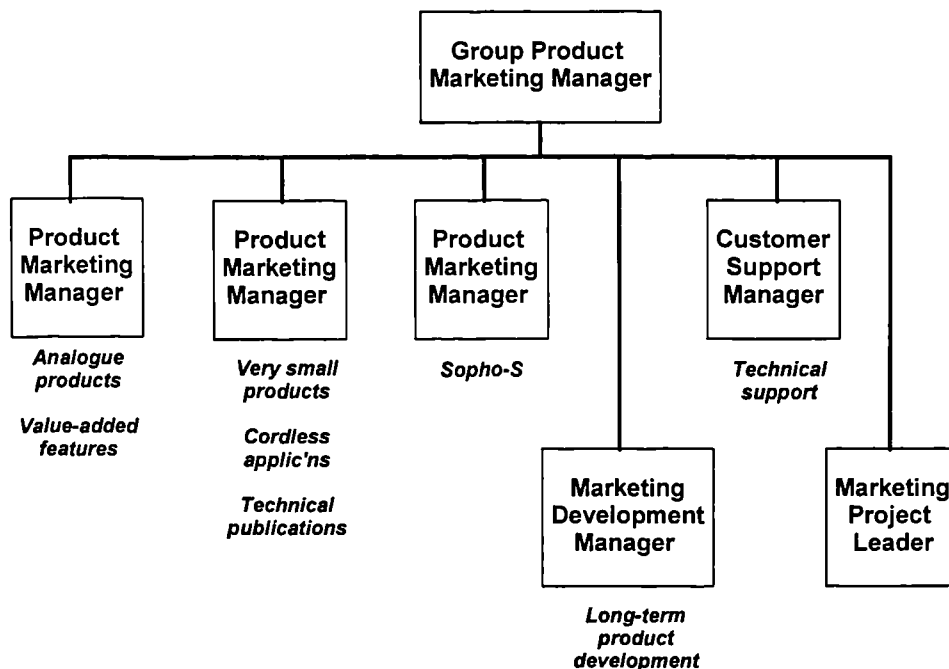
Group Product Marketing Manager

Product Marketing Manager

Analogue products

Value-added features

Product Marketing Manager

Very small products

Cordless applic'ns

Technical publications

Product Marketing Manager

Sopho-S

Customer Support Manager

Technical support

Marketing Development Manager

Long-term product development

Marketing Project Leader